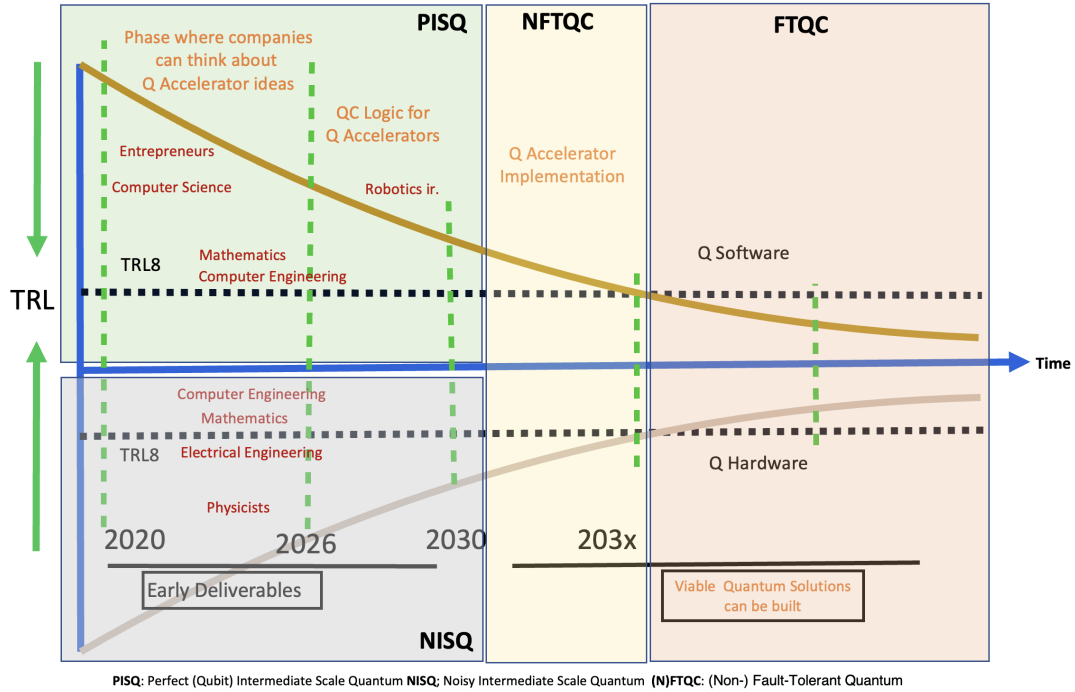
PISQ

NFTQC

FTQC

Phase where companies can think about Q Accelerator ideas

QC Logic for Q Accelerators

Entrepreneurs

Computer Science

Robotics ir.

Q Accelerator Implementation

Mathematics
Computer Engineering

TRL8

Q Software

TRL

Time

Computer Engineering

Mathematics

TRL8

Electrical Engineering

Q Hardware

Physicists

2020

2026

2030

203x

Early Deliverables

Viable Quantum Solutions can be built

NISQ

**PISQ**: Perfect (Qubit) Intermediate Scale Quantum **NISQ**; Noisy Intermediate Scale Quantum **(N)FTQC**: (Non-) Fault-Tolerant Quantum